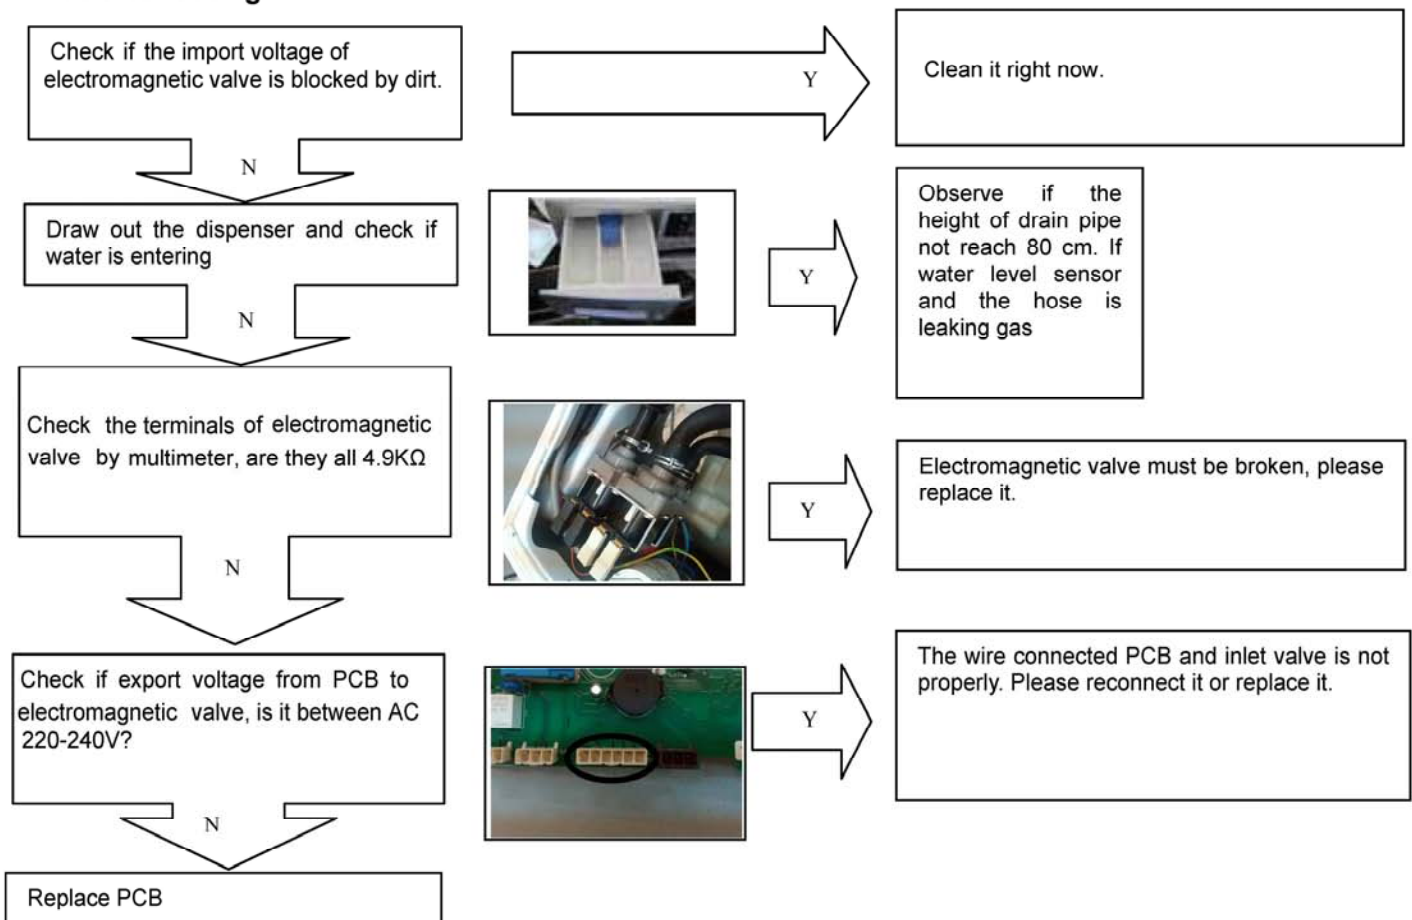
Check if the import voltage of electromagnetic valve is blocked by dirt.

Y

Clean it right now.

N

Draw out the dispenser and check if water is entering

Y

Observe if the height of drain pipe not reach 80 cm. If water level sensor and the hose is leaking gas

N

Check the terminals of electromagnetic valve by multimeter, are they all 4.9KΩ

Y

Electromagnetic valve must be broken, please replace it.

N

Check if export voltage from PCB to electromagnetic valve, is it between AC 220-240V?

Y

The wire connected PCB and inlet valve is not properly. Please reconnect it or replace it.

N

Replace PCB